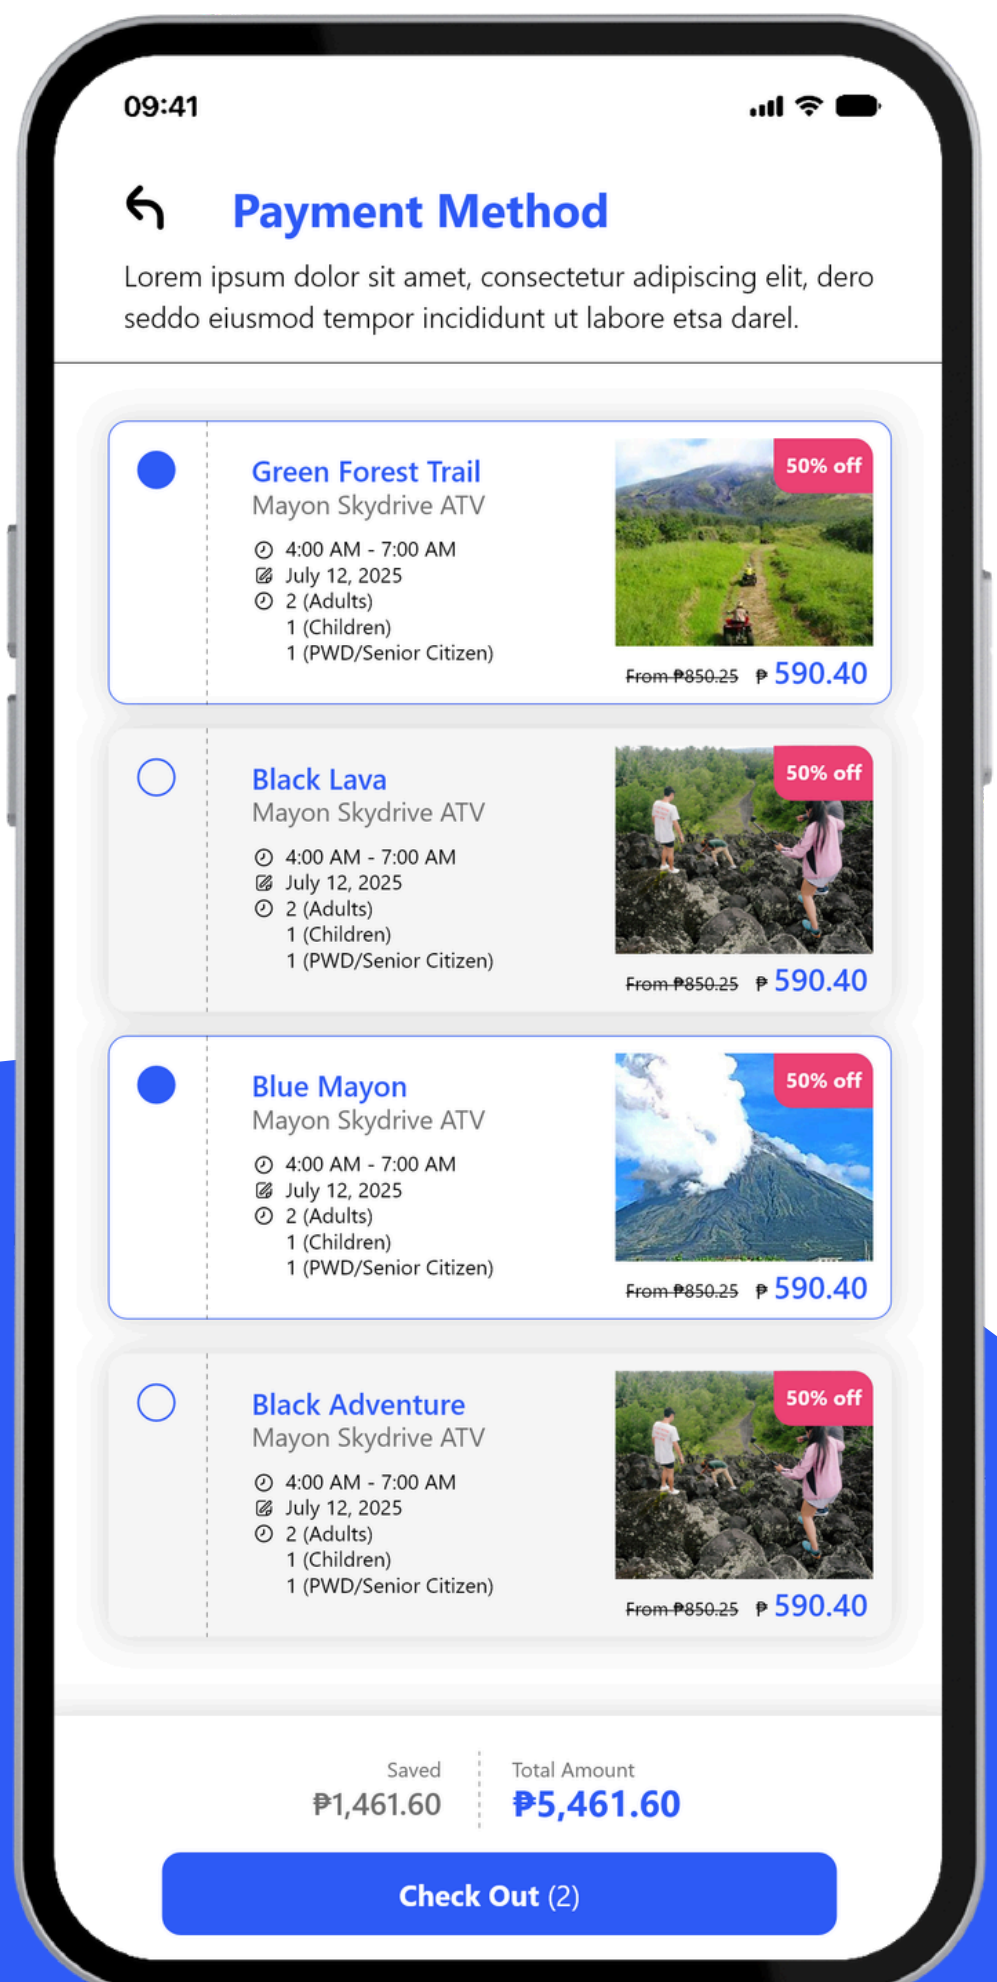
09:41

Payment Method

Lorem ipsum dolor sit amet, consectetur adipiscing elit, dero seddo eiusmod tempor incididunt ut labore etsa darel.

Green Forest Trail
Mayon Skydrive ATV
4:00 AM - 7:00 AM
July 12, 2025
2 (Adults)
1 (Children)
1 (PWD/Senior Citizen)
50% off
From ₱850.25 ₱ 590.40

Black Lava
Mayon Skydrive ATV
4:00 AM - 7:00 AM
July 12, 2025
2 (Adults)
1 (Children)
1 (PWD/Senior Citizen)
50% off
From ₱850.25 ₱ 590.40

Blue Mayon
Mayon Skydrive ATV
4:00 AM - 7:00 AM
July 12, 2025
2 (Adults)
1 (Children)
1 (PWD/Senior Citizen)
50% off
From ₱850.25 ₱ 590.40

Black Adventure
Mayon Skydrive ATV
4:00 AM - 7:00 AM
July 12, 2025
2 (Adults)
1 (Children)
1 (PWD/Senior Citizen)
50% off
From ₱850.25 ₱ 590.40

Saved
₱1,461.60
Total Amount
₱5,461.60

Check Out (2)